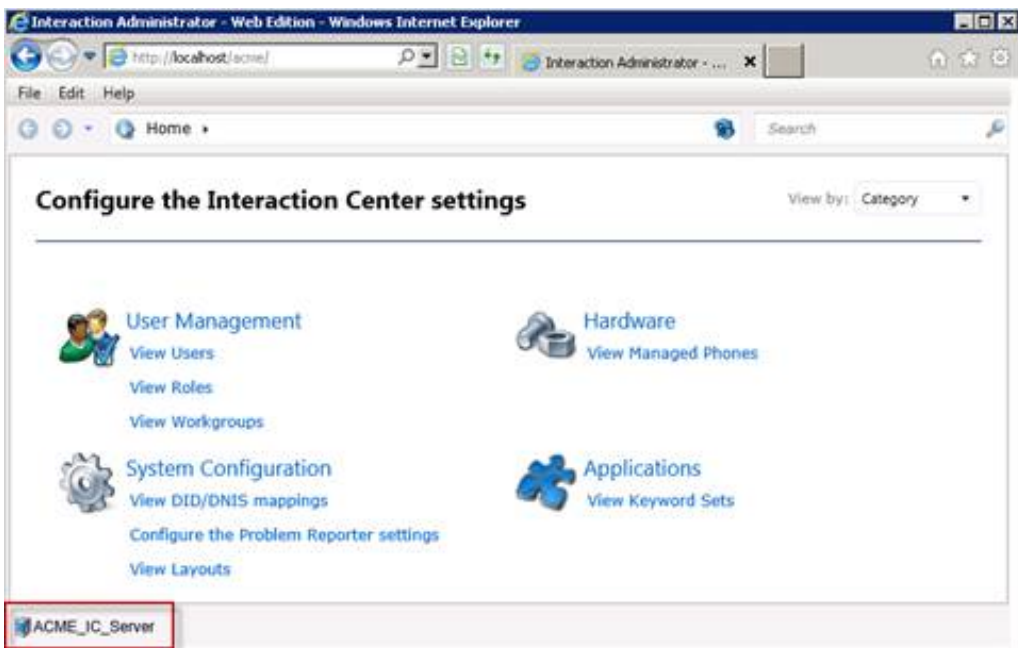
Interaction Administrator - Web Edition - Windows Internet Explorer

http://localhost/acme/

Interaction Administrator - ...

File Edit Help

Home ▸

Search

Configure the Interaction Center settings

View by: Category

User Management

View Users

View Roles

View Workgroups

Hardware

View Managed Phones

System Configuration

View DID/DNIS mappings

Configure the Problem Reporter settings

View Layouts

Applications

View Keyword Sets

ACME_IC_Server